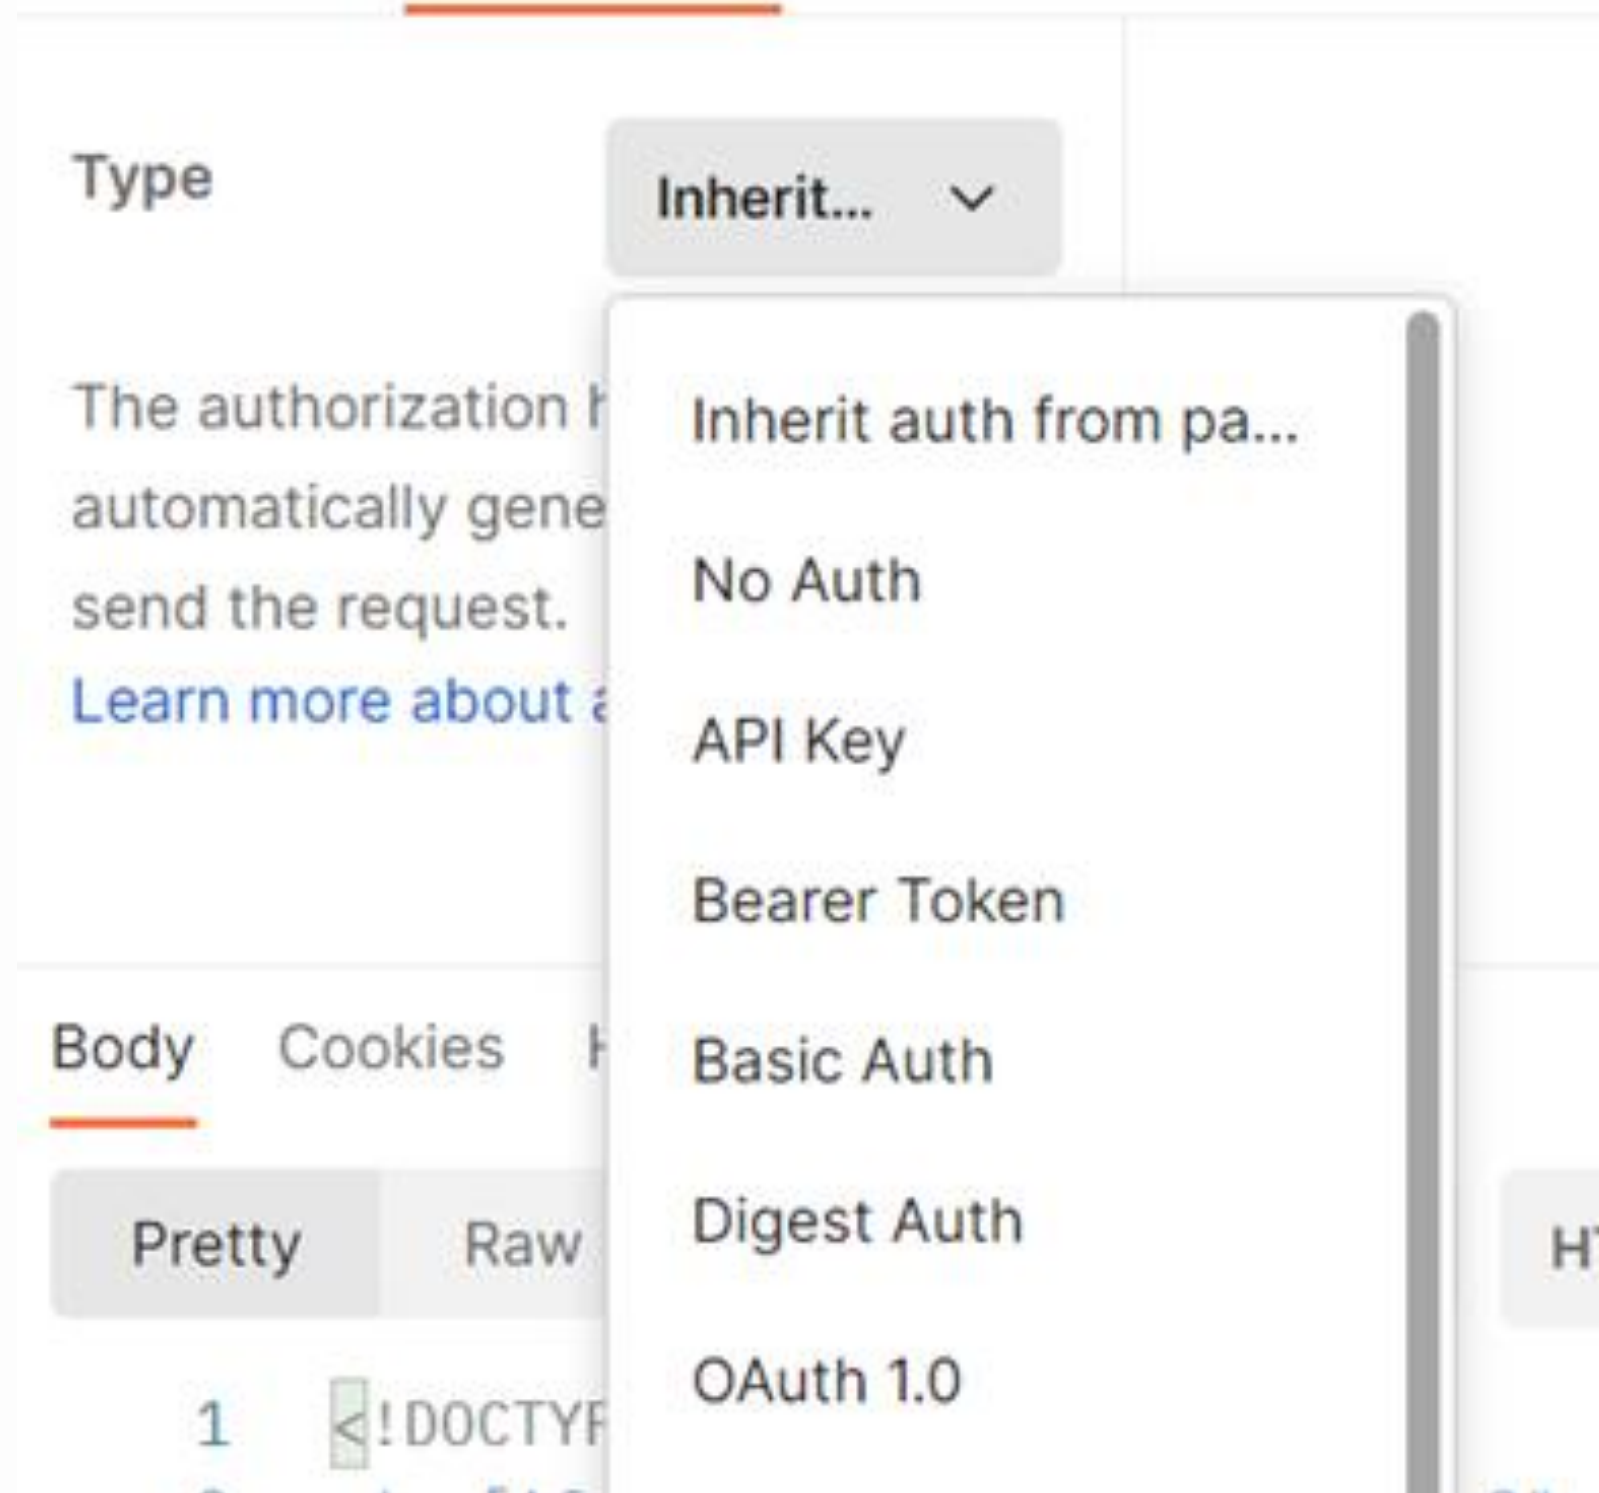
Type

Inherit...

The authorization h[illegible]
automatically gene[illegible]
send the request.
Learn more about a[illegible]

Inherit auth from pa...

No Auth

API Key

Bearer Token

Basic Auth

Digest Auth

OAuth 1.0

Body Cookies H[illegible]

Pretty Raw

H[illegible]

1 <!DOCTYP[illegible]